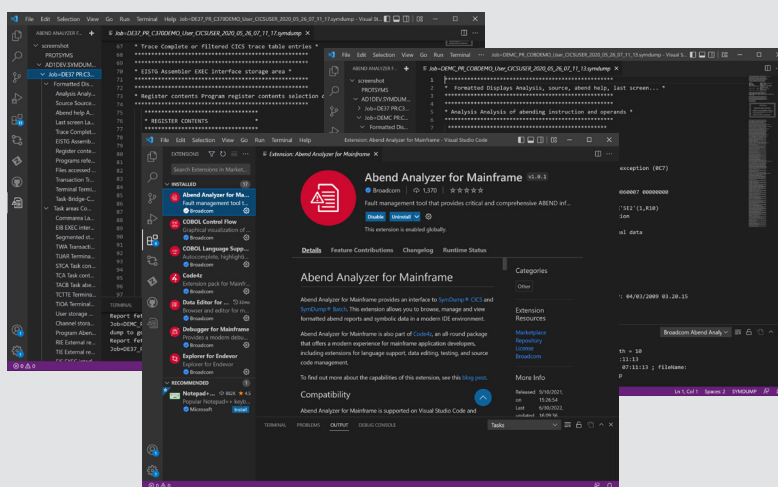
File Edit Selection View Go Run Terminal Help Job=DE37_PR_C370DEMO_User_CICSUSER_2020_05_26_07_11_17.symdump - Visual St...

ABEND ANALYZER F...
screenshot
PROTSYMS
AD1DEV.SYMDUM...
Job=DE37 PR.C3...
Formatted Dis...
Analysis Analy...
Source Source...
Abend help A...
Last screen La...
Trace Complet...
EISTG Assemb...
Register conte...
Programs refe...
Files accessed ...
Transaction Ti...
Terminal Termi...
Task-Bridge C...
Task areas Co...
Commarea La...
EIB EXEC inte...
Segmented st...
TWA Transacti...
TUAR Termina...
STCA Task con...
TCA Task cont...
TACB Task abe...
TCTTE Termina...
TIOA Terminal...
User storage ...
Channel stora...
Program Aben...
RE External re...
TIE External re...
CE CECC stand...

67 * Trace Complete or filtered CICS trace table entries *
68
69
70 * EISTG Assembler EXEC interface storage area *
71
72 * Register contents Program register contents selection ...
73
74
75 * REGISTER CONTENTS *

TERMINAL
Report fet...
Job=DEMC_P...
dump to ge...
Report fet...
Job=DE37_P...

File Edit Selection View Go Run Terminal Help Job=DEMC_PR_CO8DEMO_User_CICSUSER_2020_05_26_07_11_19.symdump - Visual S...
Job=DEMC PR.CO8DEMO_User_CICSUSER_2020_05_26_07_11_19.symdump
screenshot
PROTSYMS
AD1DEV.SYMDUM...
Job=DE37 PR.C3...
Job=DEMC PR.C...
Formatted Dis...
1
2 * Formatted Displays Analysis, source, abend help, last screen... *
3
4
5 * Analysis Analysis of abending instruction and operands *
6
exception (RC7)
0007 00000000
'SE2'(1,R10)
al data
: 04/01/2009 03.20.15
Broadcom Abend Analy
th = 10
:11:13
07:11:13 ; fileName:
Ln 1, Col 1 Spaces: 2 SYMDUMP

File Edit Selection View Go Run Terminal Help Extension: Abend Analyzer for Mainframe - Visual Studio Code
EXTENSIONS
Search Extensions in Market...
INSTALLED
Abend Analyzer for Ma...
Fault management tool t...
Broadcom
COBOL Control Flow
Graphical visualization of ...
Broadcom
COBOL Language Supp...
Autocomplete, highlighti...
Broadcom
Code4z
Extension pack for Mainfr...
Broadcom
Data Editor for ...
Browser and editor for m...
Broadcom
Debugger for Mainframe
Provides a modern debu...
Broadcom
Explorer for Endevor
Explorer for Endevor
Broadcom
RECOMMENDED
Notepad++ ...
Popular Notepad++ keyb...
Microsoft Install

Extension: Abend Analyzer for Mainframe
Abend Analyzer for Mainframe v1.0.1
Broadcom | 1,370 | ★★★★★
Fault management tool that provides critical and comprehensive ABEND inf...
Disable Uninstall
This extension is enabled globally.
Details Feature Contributions Changelog Runtime Status

Abend Analyzer for Mainframe
Abend Analyzer for Mainframe provides an interface to SymDump® CICS and SymDump® Batch. This extension allows you to browse, manage and view formatted abend reports and symbolic data in a modern IDE environment.
Abend Analyzer for Mainframe is also part of Code4z, an all-round package that offers a modern experience for mainframe application developers, including extensions for language support, data editing, testing, and source code management.
To find out more about the capabilities of this extension, see this blog post.
Compatibility
Abend Analyzer for Mainframe is supported on Visual Studio Code and

Categories
Other
Extension Resources
Marketplace
Repository
License
Broadcom
More Info
Released on 5/10/2021, 15:26:54
Last released 6/30/2022, 16:09:16

TERMINAL PROBLEMS OUTPUT DEBUG CONSOLE
Tasks